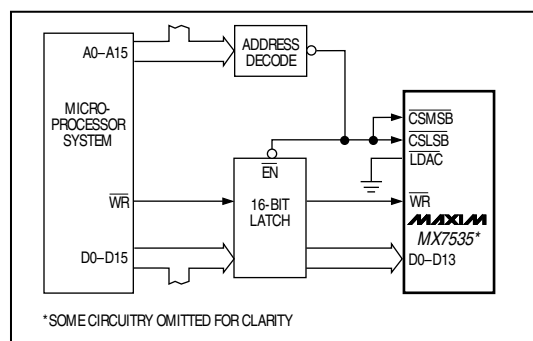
A0–A15

ADDRESS DECODE

MICRO-PROCESSOR SYSTEM

$\overline{EN}$

$\overline{WR}$

16-BIT LATCH

D0–D15

$\overline{CSMSB}$

$\overline{CSLSB}$

$\overline{LDAC}$

$\overline{WR}$

MAXIM

MX7535*

D0–D13

*SOME CIRCUITRY OMITTED FOR CLARITY